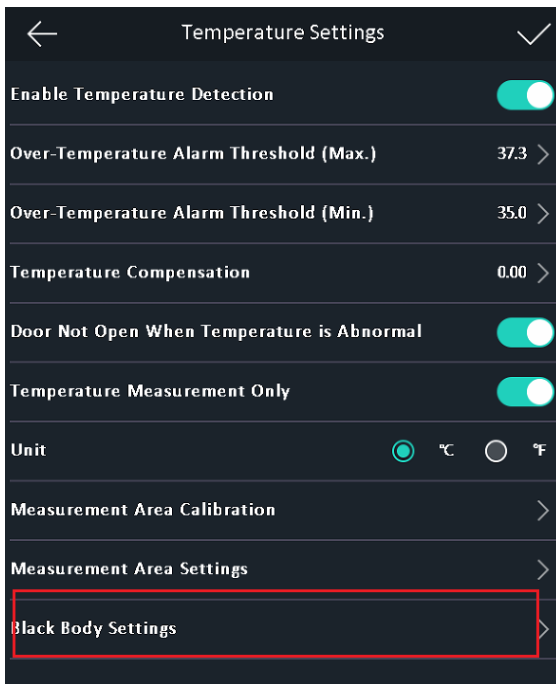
Temperature Settings

Enable Temperature Detection

Over-Temperature Alarm Threshold (Max.) 37.3

Over-Temperature Alarm Threshold (Min.) 35.0

Temperature Compensation 0.00

Door Not Open When Temperature is Abnormal

Temperature Measurement Only

Unit ℃ ℉

Measurement Area Calibration

Measurement Area Settings

Black Body Settings